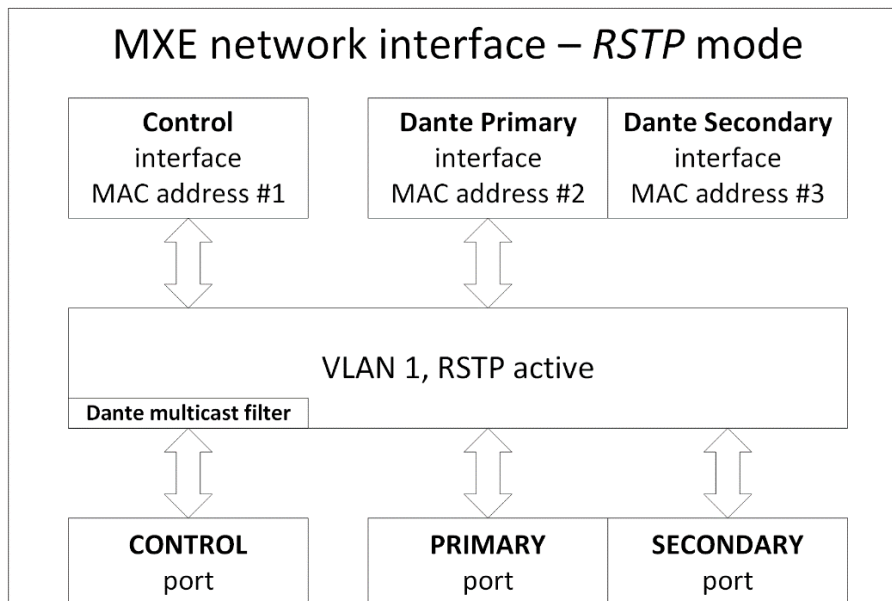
MXE network interface – *RSTP* mode

**Control** interface MAC address #1

**Dante Primary** interface MAC address #2

**Dante Secondary** interface MAC address #3

VLAN 1, RSTP active

**Dante multicast filter**

**CONTROL** port

**PRIMARY** port

**SECONDARY** port